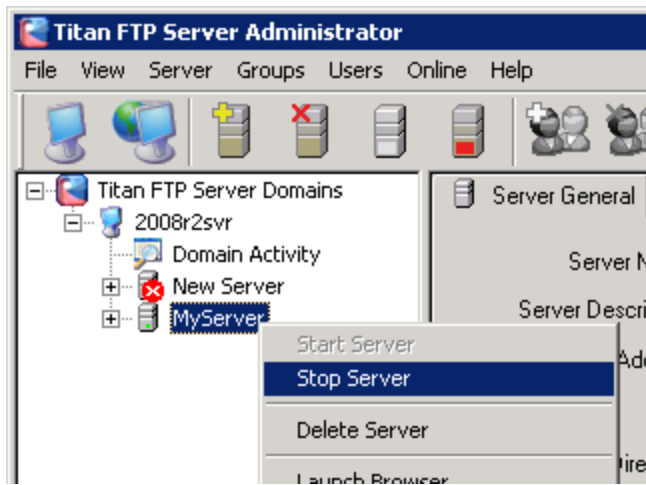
Titan FTP Server Administrator

File View Server Groups Users Online Help

Titan FTP Server Domains
2008r2svr
Domain Activity
New Server
MyServer

Start Server
Stop Server
Delete Server
Launch Browser

Server General
Server N
Server Descri
Ad
Dire